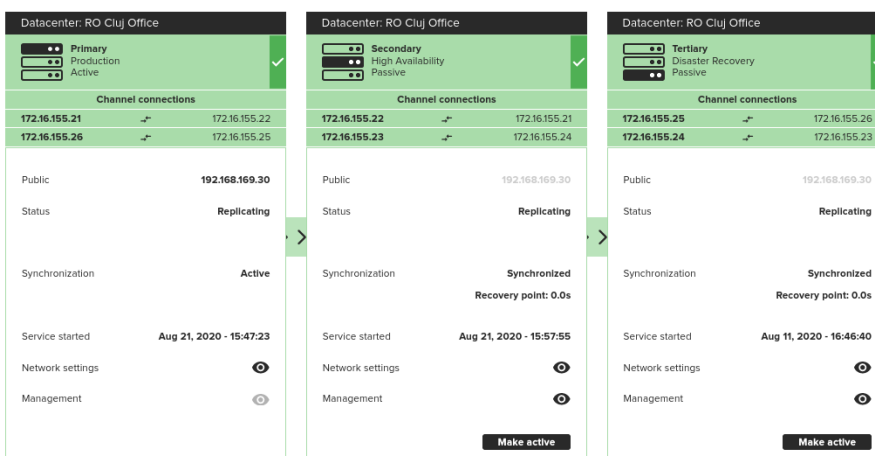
Datacenter: RO Cluj Office

Primary
Production
Active

Channel connections

| | | |
|---|---|---|
| 172.16.155.21 | | 172.16.155.22 |
| 172.16.155.26 | | 172.16.155.25 |

Public 192.168.169.30

Status Replicating

Synchronization Active

Service started Aug 21, 2020 - 15:47:23

Network settings

Management

Datacenter: RO Cluj Office

Secondary
High Availability
Passive

Channel connections

| | | |
|---|---|---|
| 172.16.155.22 | | 172.16.155.21 |
| 172.16.155.23 | | 172.16.155.24 |

Public 192.168.169.30

Status Replicating

Synchronization Synchronized
Recovery point: 0.0s

Service started Aug 21, 2020 - 15:57:55

Network settings

Management

Make active

Datacenter: RO Cluj Office

Tertiary
Disaster Recovery
Passive

Channel connections

| | | |
|---|---|---|
| 172.16.155.25 | | 172.16.155.26 |
| 172.16.155.24 | | 172.16.155.23 |

Public 192.168.169.30

Status Replicating

Synchronization Synchronized
Recovery point: 0.0s

Service started Aug 11, 2020 - 16:46:40

Network settings

Management

Make active